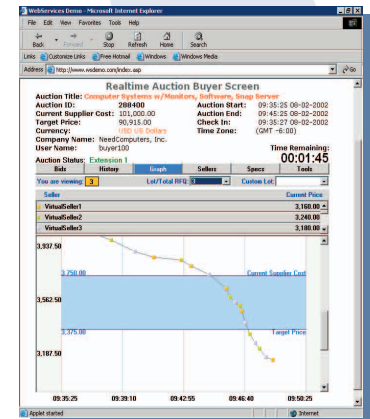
WebServices Demo - Microsoft Internet Explorer

File Edit View Favorites Tools Help

Back Forward Stop Refresh Home Search

Links Customize Links Free Hotmail Windows Windows Media

Address http://www.wsdemo.com/index.asp Go

Realtime Auction Buyer Screen

Auction Title: Computer Systems w/Monitors, Software, Snap Server

| | | | |
|---|---|---|---|
| Auction ID: | 288400 | Auction Start: | 09:35:25 08-02-2002 |
| Current Supplier Cost: | 101,000.00 | Auction End: | 09:45:25 08-02-2002 |
| Target Price: | 90,915.00 | Check In: | 09:35:27 08-02-2002 |
| Currency: | USD US Dollars | Time Zone: | (GMT -6:00) |
| Company Name: | NeedComputers, Inc. | | |
| User Name: | buyer100 | | |

Time Remaining:
00:01:45

Auction Status: Extension 1

Bids History Graph Sellers Specs Tools

You are viewing: 3 Lot/Total RFQ: Custom Lot:

| Seller | Current Price |
|---|---|
| VirtualSeller1 | 3,160.00 |
| VirtualSeller2 | 3,240.00 |
| VirtualSeller3 | 3,180.00 |

3,937.50
3,750.00
Current Supplier Cost
3,562.50
3,375.00
Target Price
3,187.50

09:35:25 09:39:10 09:42:55 09:46:40 09:50:25

Applet started Internet